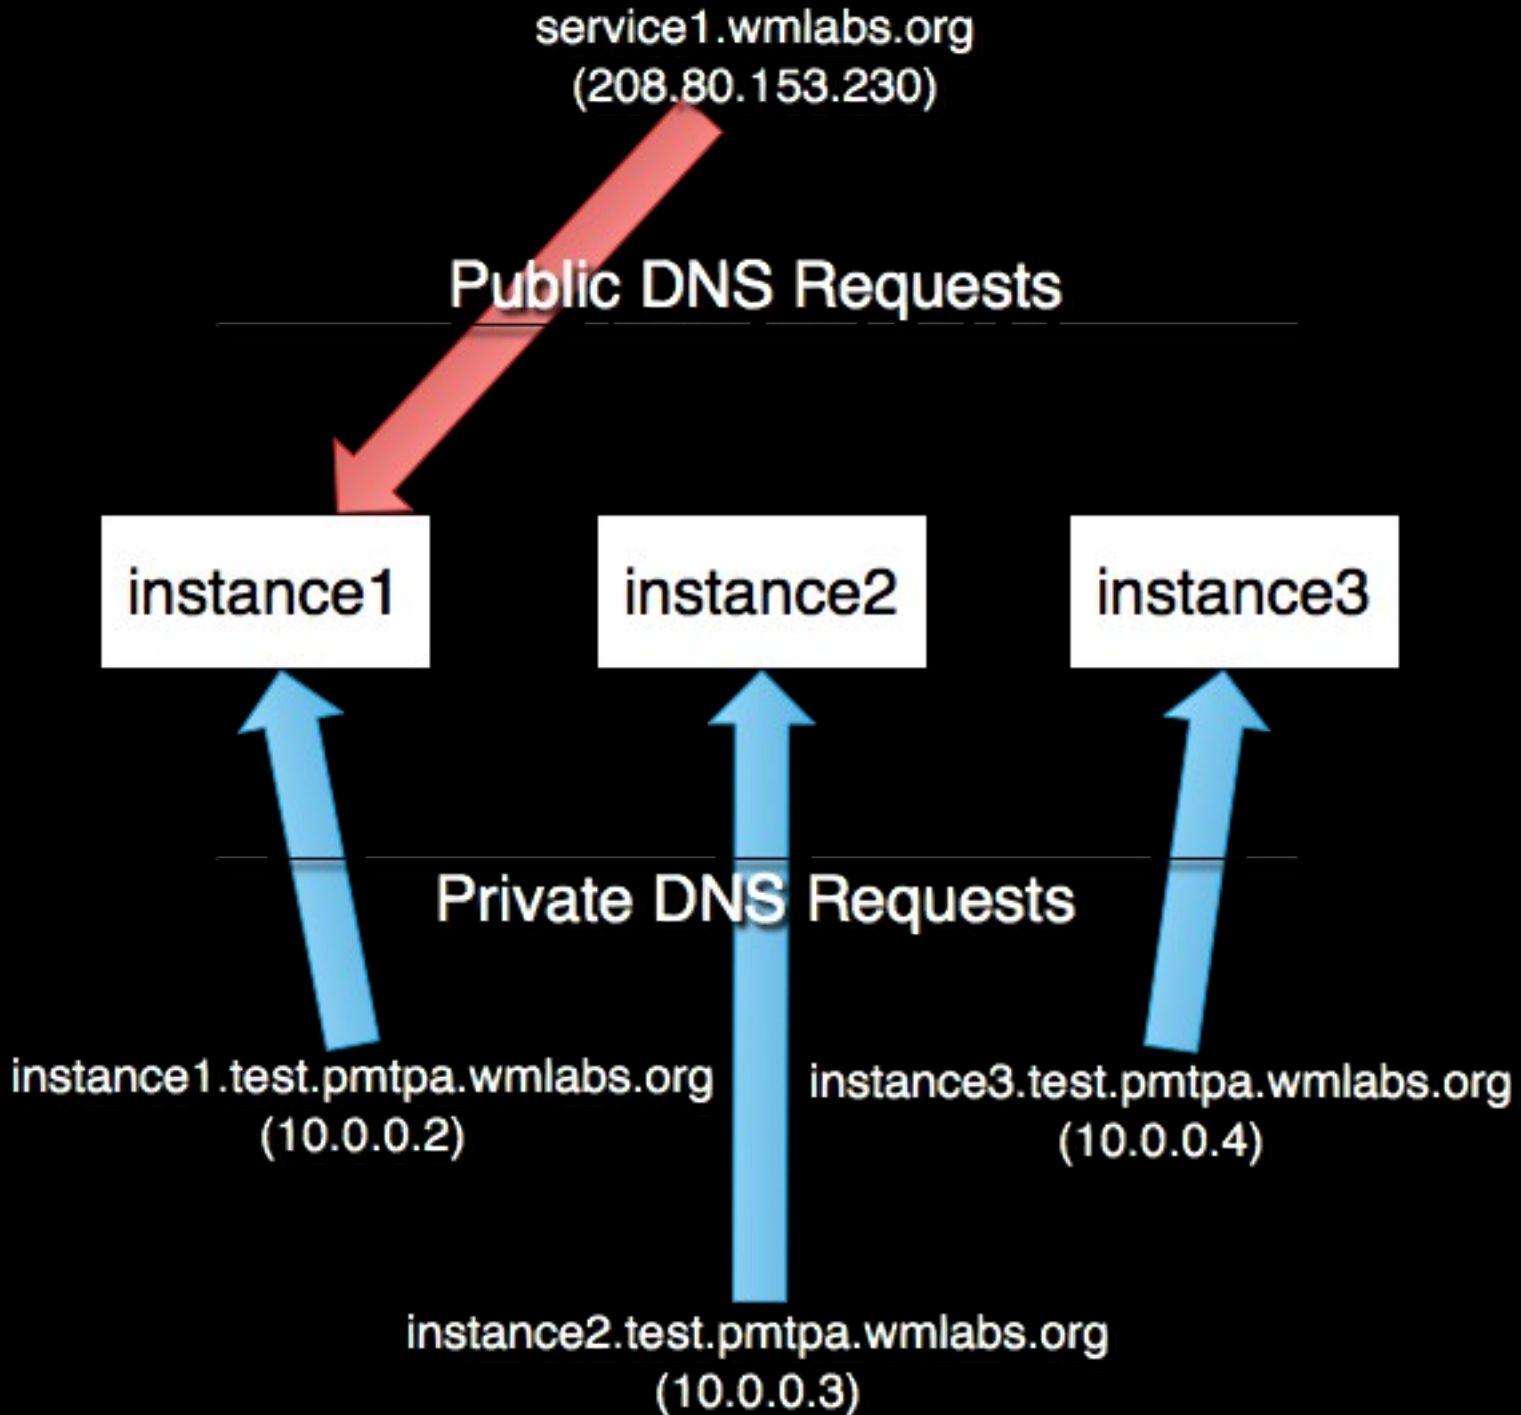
service1.wmlabs.org
(208.80.153.230)

Public DNS Requests

instance1

instance2

instance3

Private DNS Requests

instance1.test.pmtpa.wmlabs.org
(10.0.0.2)

instance3.test.pmtpa.wmlabs.org
(10.0.0.4)

instance2.test.pmtpa.wmlabs.org
(10.0.0.3)